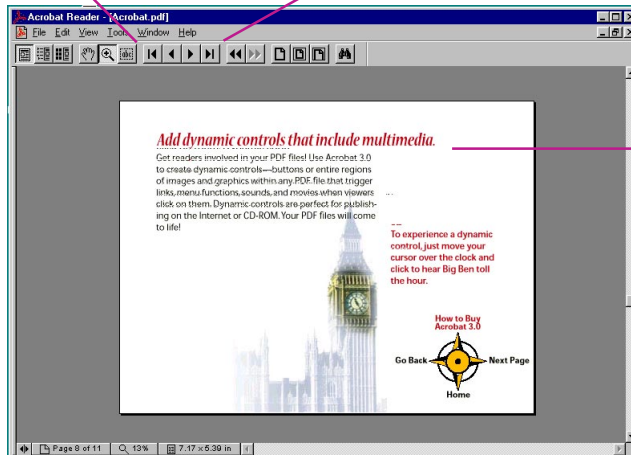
Acrobat Reader - [Acrobat.pdf]

File Edit View Tools Window Help

Add dynamic controls that include multimedia.

Get readers involved in your PDF files! Use Acrobat 3.0 to create dynamic controls—buttons or entire regions of images and graphics within any PDF file that trigger links, menu functions, sounds, and movies when viewers click on them. Dynamic controls are perfect for publishing on the Internet or CD-ROM. Your PDF files will come to life!

To experience a dynamic control, just move your cursor over the clock and click to hear Big Ben toll the hour.

How to Buy Acrobat 3.0

Go Back

Next Page

Home

Page 8 of 11

13%

7.17 x 5.39 in